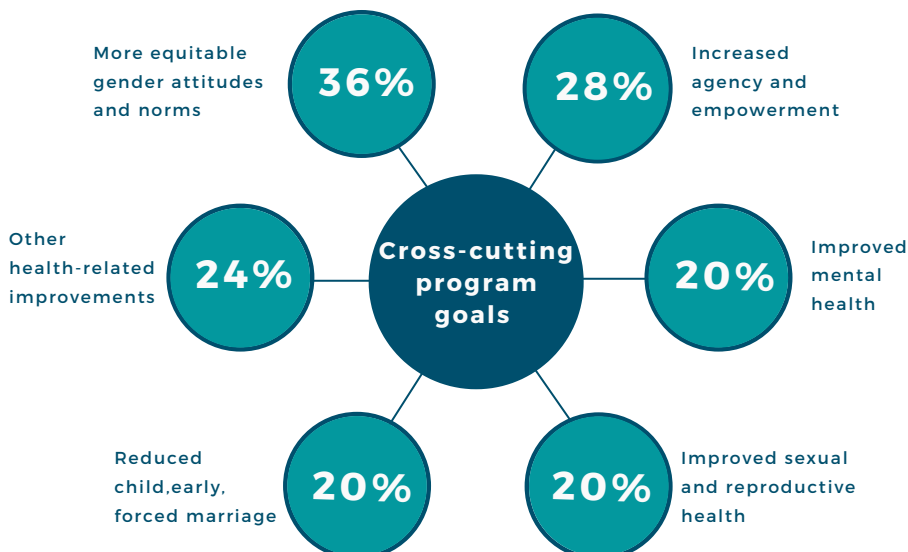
Cross-cutting program goals

More equitable gender attitudes and norms

36%

28%

Increased agency and empowerment

Other health-related improvements

24%

20%

Improved mental health

Reduced child,early, forced marriage

20%

20%

Improved sexual and reproductive health